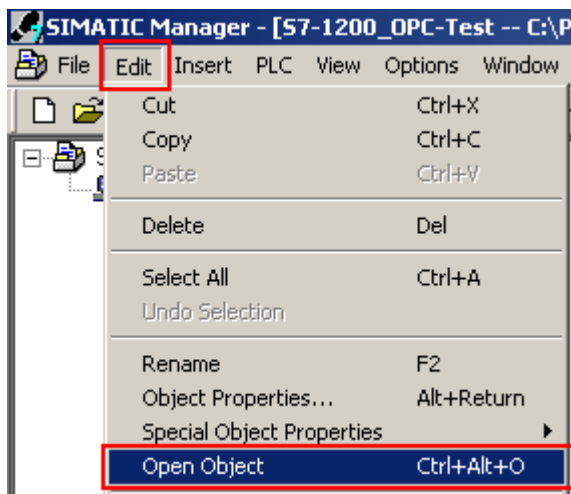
SIMATIC Manager - [S7-1200_OPC-Test -- C:\P

File Edit Insert PLC View Options Window

Cut Ctrl+X
Copy Ctrl+C
Paste Ctrl+V

Delete Del

Select All Ctrl+A
Undo Selection

Rename F2
Object Properties... Alt+Return
Special Object Properties
Open Object Ctrl+Alt+O